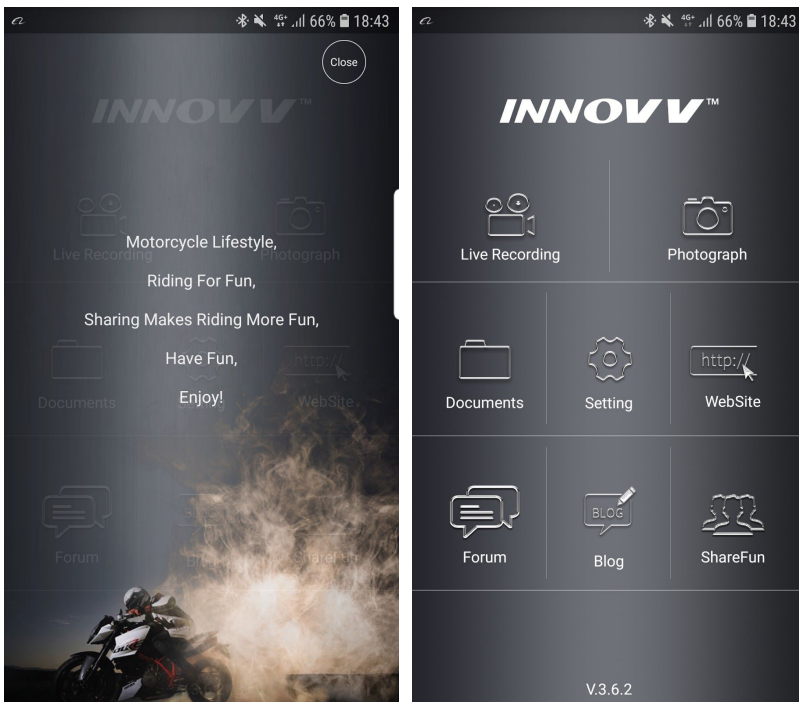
66% 18:43

Close

INNOVV™

Live Recording Photograph

Motorcycle Lifestyle,

Riding For Fun,

Sharing Makes Riding More Fun,

Have Fun,

Enjoy!

Documents http:// WebSite

Forum Blog ShareFun

66% 18:43

INNOVV™

Live Recording

Photograph

Documents

Setting

http://

WebSite

Forum

BLOG

Blog

ShareFun

V.3.6.2